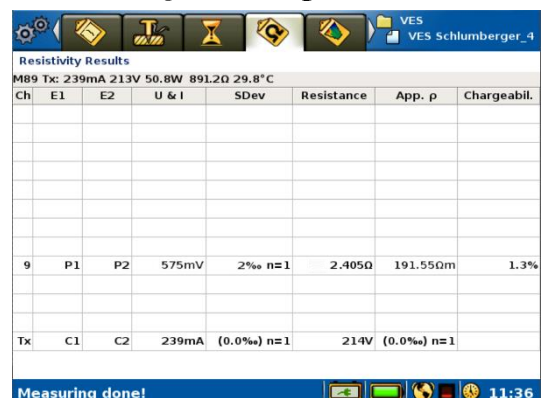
VES
VES Schlumberger_4

Resistivity Results

M89 Tx: 239mA 213V 50.8W 891.2Ω 29.8°C

| Ch | E1 | E2 | U & I | SDev | Resistance | App. ρ | Chargeabil. |
|---|---|---|---|---|---|---|---|
| 9 | P1 | P2 | 575mV | 2‰ n=1 | 2.405Ω | 191.55Ωm | 1.3% |
| Tx | C1 | C2 | 239mA | (0.0‰) n=1 | 214V | (0.0‰) n=1 | |

Measuring done!

11:36